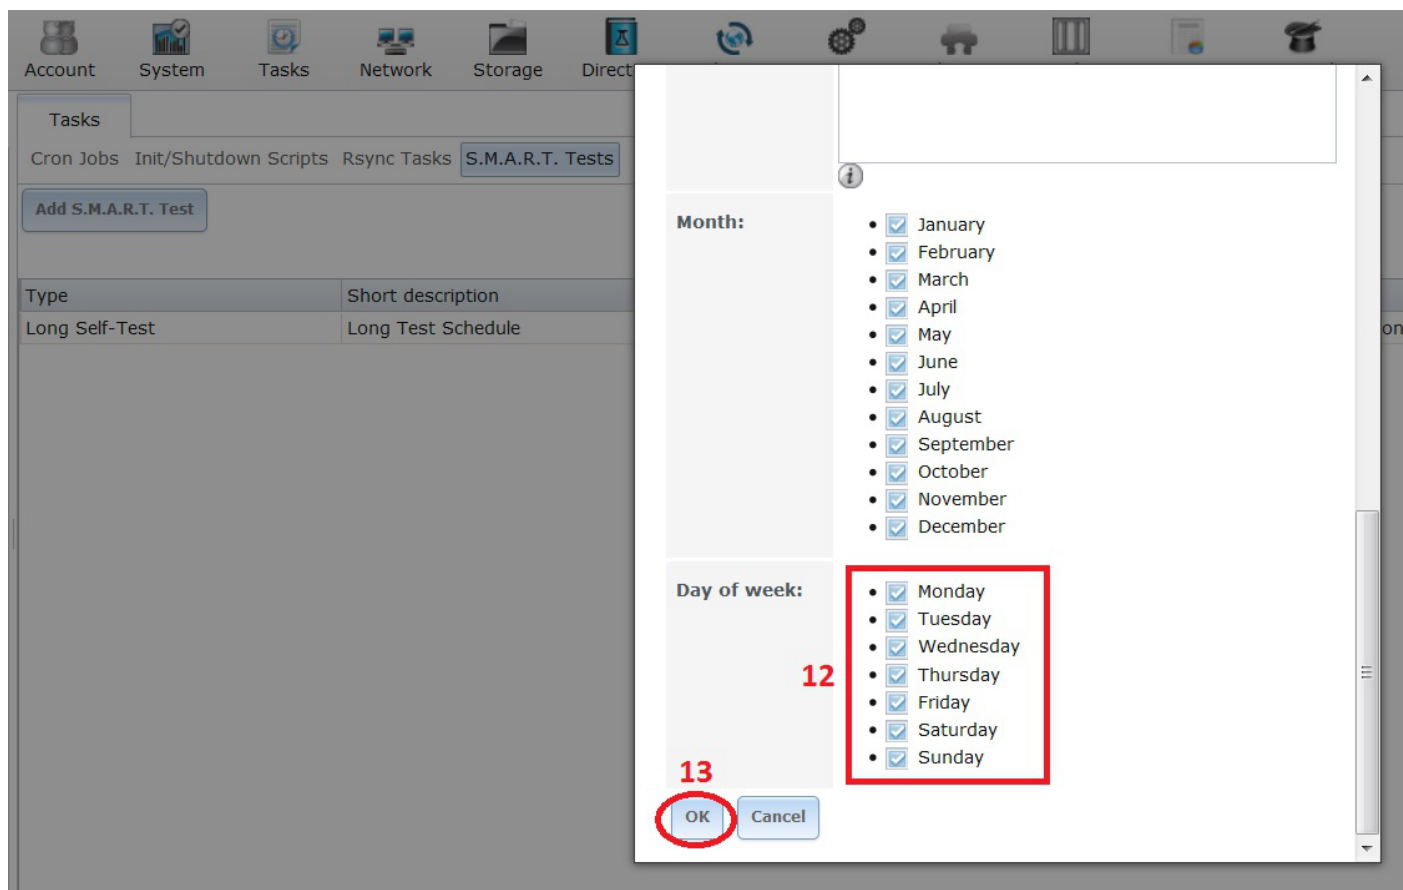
Account System Tasks Network Storage Direct

Tasks

Cron Jobs Init/Shutdown Scripts Rsync Tasks S.M.A.R.T. Tests

Add S.M.A.R.T. Test

| Type | Short description |
|---|---|
| Long Self-Test | Long Test Schedule |

on

Month:
- January
- February
- March
- April
- May
- June
- July
- August
- September
- October
- November
- December

Day of week:
- Monday
- Tuesday
- Wednesday
- Thursday
- Friday
- Saturday
- Sunday

12

13

OK Cancel